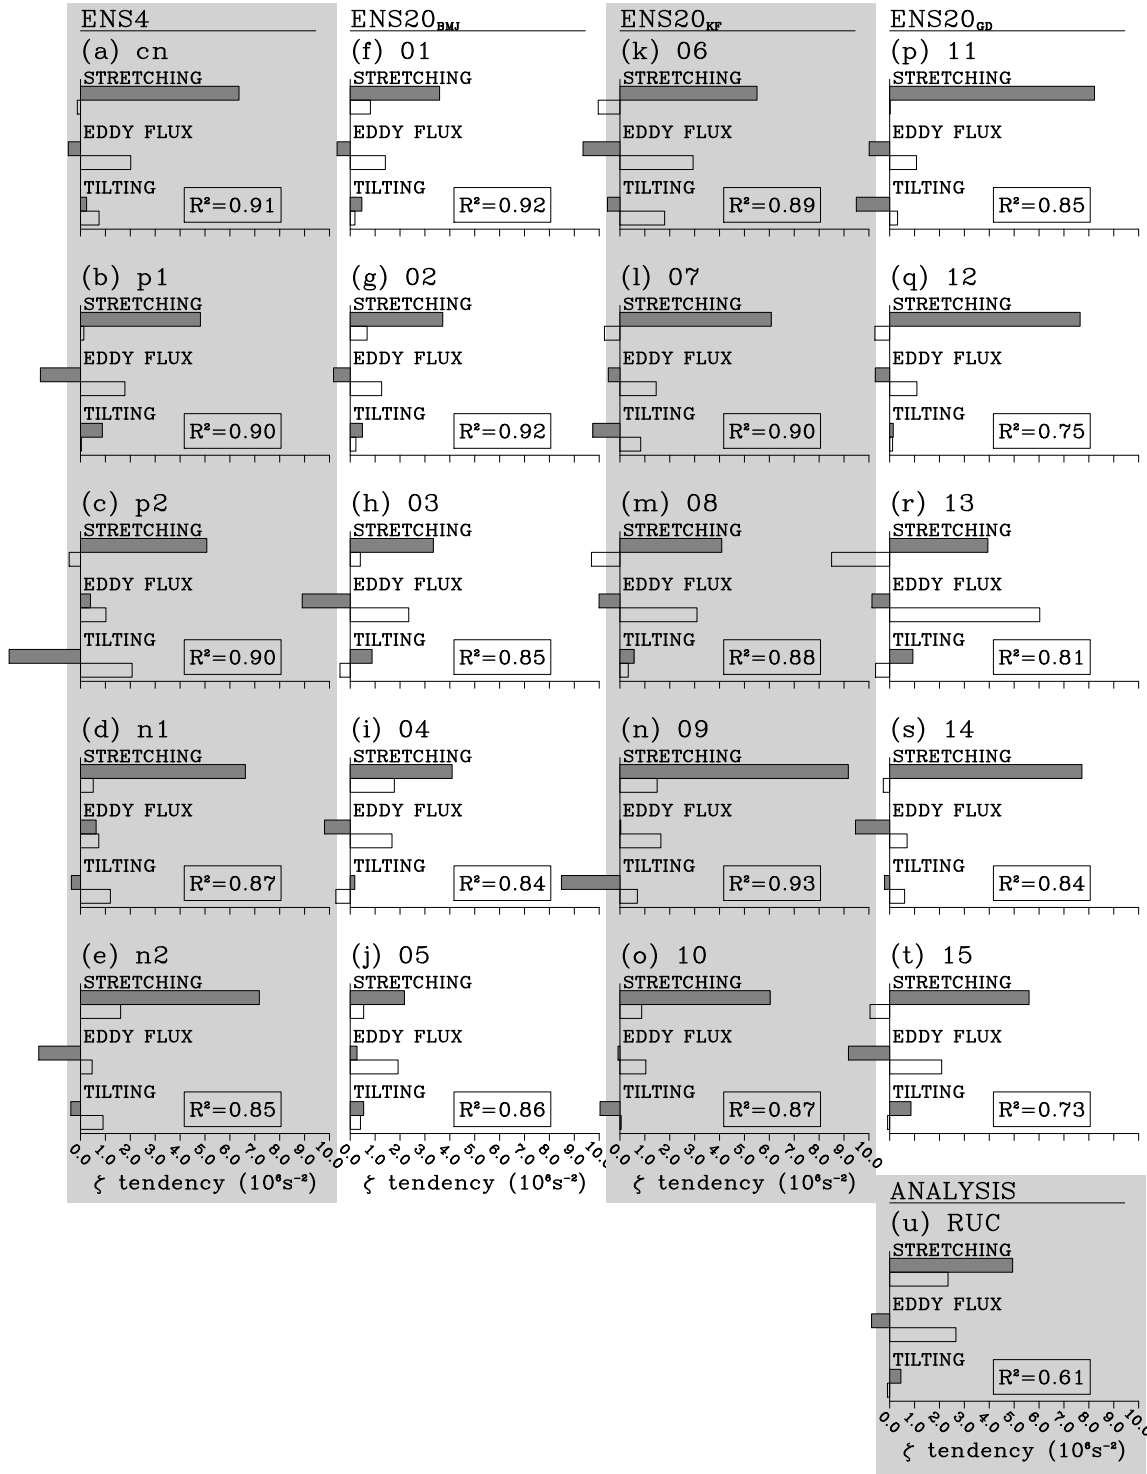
ENS4
(a) cn
STRETCHING
EDDY FLUX
TILTING
$R^2$=0.91

(b) p1
STRETCHING
EDDY FLUX
TILTING
$R^2$=0.90

(c) p2
STRETCHING
EDDY FLUX
TILTING
$R^2$=0.90

(d) n1
STRETCHING
EDDY FLUX
TILTING
$R^2$=0.87

(e) n2
STRETCHING
EDDY FLUX
TILTING
$R^2$=0.85

0.0 1.0 2.0 3.0 4.0 5.0 6.0 7.0 8.0 9.0 10.0
$\zeta$ tendency ($10^6 s^{-2}$)

ENS20$_{BMJ}$
(f) 01
STRETCHING
EDDY FLUX
TILTING
$R^2$=0.92

(g) 02
STRETCHING
EDDY FLUX
TILTING
$R^2$=0.92

(h) 03
STRETCHING
EDDY FLUX
TILTING
$R^2$=0.85

(i) 04
STRETCHING
EDDY FLUX
TILTING
$R^2$=0.84

(j) 05
STRETCHING
EDDY FLUX
TILTING
$R^2$=0.86

0.0 1.0 2.0 3.0 4.0 5.0 6.0 7.0 8.0 9.0 10.0
$\zeta$ tendency ($10^6 s^{-2}$)

ENS20$_{KF}$
(k) 06
STRETCHING
EDDY FLUX
TILTING
$R^2$=0.89

(l) 07
STRETCHING
EDDY FLUX
TILTING
$R^2$=0.90

(m) 08
STRETCHING
EDDY FLUX
TILTING
$R^2$=0.88

(n) 09
STRETCHING
EDDY FLUX
TILTING
$R^2$=0.93

(o) 10
STRETCHING
EDDY FLUX
TILTING
$R^2$=0.87

0.0 1.0 2.0 3.0 4.0 5.0 6.0 7.0 8.0 9.0 10.0
$\zeta$ tendency ($10^6 s^{-2}$)

ENS20$_{GD}$
(p) 11
STRETCHING
EDDY FLUX
TILTING
$R^2$=0.85

(q) 12
STRETCHING
EDDY FLUX
TILTING
$R^2$=0.75

(r) 13
STRETCHING
EDDY FLUX
TILTING
$R^2$=0.81

(s) 14
STRETCHING
EDDY FLUX
TILTING
$R^2$=0.84

(t) 15
STRETCHING
EDDY FLUX
TILTING
$R^2$=0.73

ANALYSIS
(u) RUC
STRETCHING
EDDY FLUX
TILTING
$R^2$=0.61

0.0 1.0 2.0 3.0 4.0 5.0 6.0 7.0 8.0 9.0 10.0
$\zeta$ tendency ($10^6 s^{-2}$)